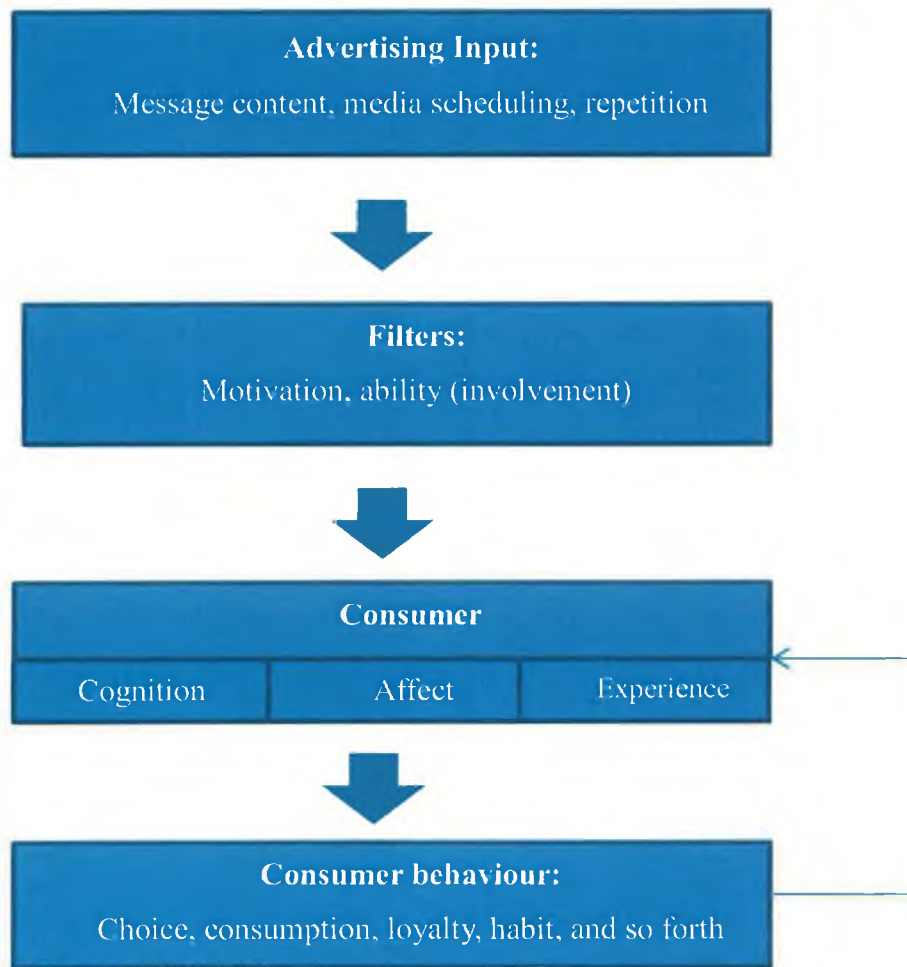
Advertising Input:
Message content, media scheduling, repetition

Filters:
Motivation, ability (involvement)

Consumer

| Cognition | Affect | Experience |
|---|---|---|

Consumer behaviour:
Choice, consumption, loyalty, habit, and so forth